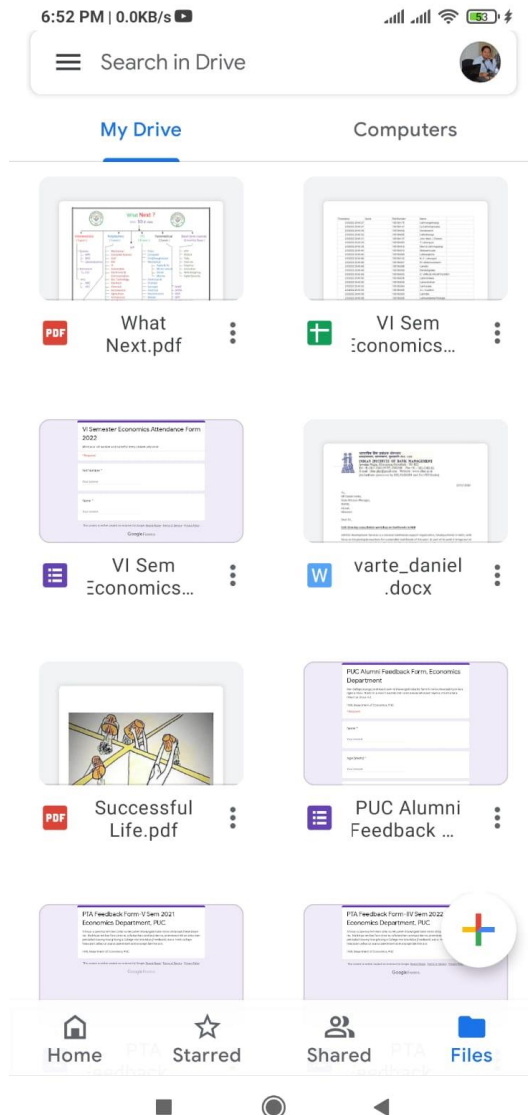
6:52 PM | 0.0KB/s

53

Search in Drive

My Drive

Computers

What Next?

PDF

What Next.pdf

VI Sem Economics...

VI Semester Economics Attendance Form 2022

VI Sem Economics...

W

varte_daniel .docx

PDF

Successful Life.pdf

PUC Alumni Feedback Form, Economics Department

PUC Alumni Feedback ...

PTA Feedback Form-V Sem 2021 Economics Department, PUC

PTA Feedback Form-IV Sem 2022 Economics Department, PUC

Home

Starred

Shared

Files